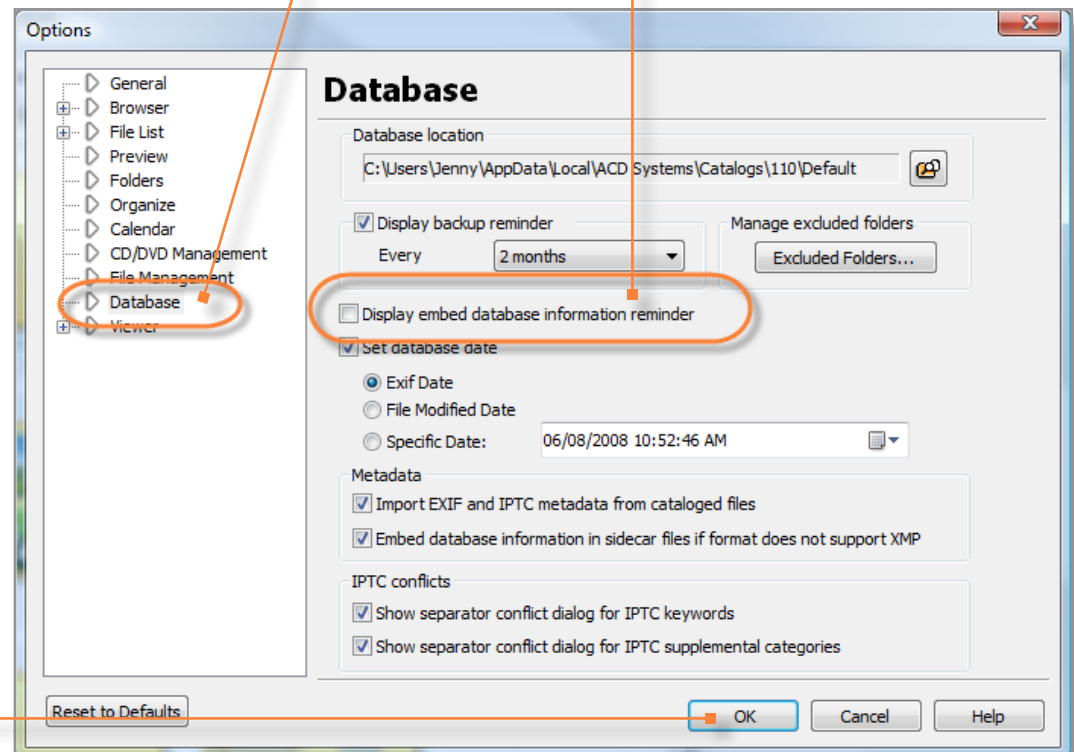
Options

General
Browser
File List
Preview
Folders
Organize
Calendar
CD/DVD Management
File Management
Database
Viewer

Database

Database location
C:\Users\Jenny\AppData\Local\ACD Systems\Catalogs\110\Default

Display backup reminder
Every 2 months

Manage excluded folders
Excluded Folders...

Display embed database information reminder

Set database date
Exif Date
File Modified Date
Specific Date: 06/08/2008 10:52:46 AM

Metadata
Import EXIF and IPTC metadata from cataloged files
Embed database information in sidecar files if format does not support XMP

IPTC conflicts
Show separator conflict dialog for IPTC keywords
Show separator conflict dialog for IPTC supplemental categories

Reset to Defaults
OK
Cancel
Help